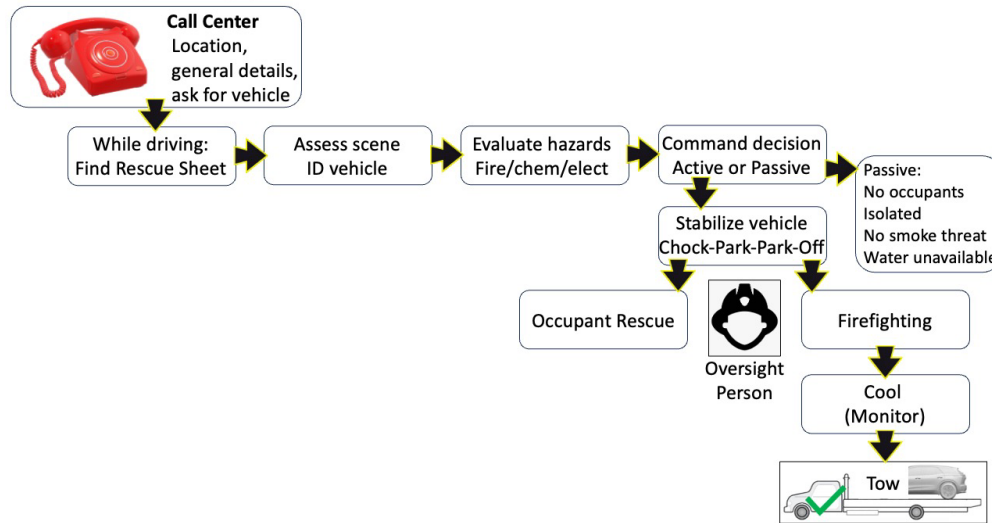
Call Center
Location, general details, ask for vehicle

While driving: Find Rescue Sheet

Assess scene ID vehicle

Evaluate hazards Fire/chem/elect

Command decision Active or Passive

Passive:
No occupants
Isolated
No smoke threat
Water unavailable

Stabilize vehicle Chock-Park-Park-Off

Occupant Rescue

Oversight Person

Firefighting

Cool (Monitor)

Tow